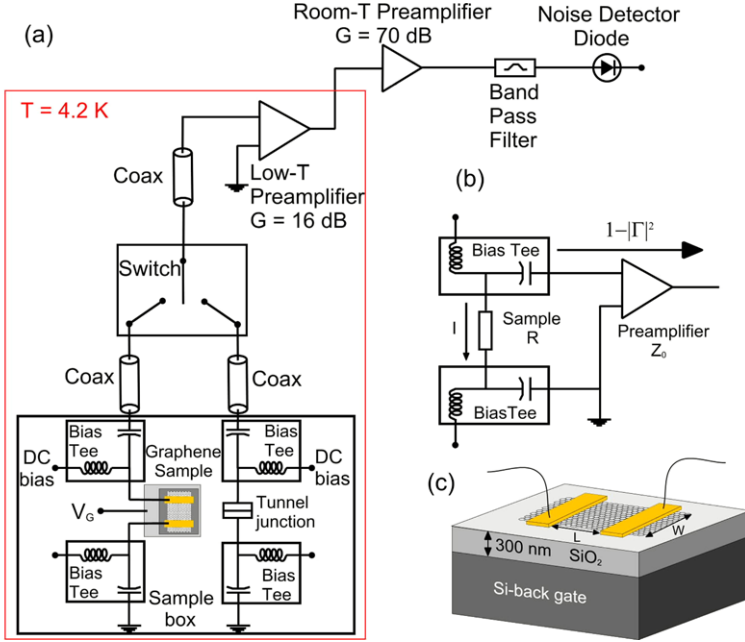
(a)

Room-T Preamplifier
G = 70 dB

Noise Detector
Diode

Band
Pass
Filter

T = 4.2 K

Coax

Low-T
Preamplifier
G = 16 dB

Switch

Coax

Coax

Bias
Tee

Bias
Tee

DC
bias

Graphene
Sample

DC
bias

$V_G$

Tunnel
junction

Bias
Tee

Bias
Tee

Sample
box

(b)

Bias Tee

$1-|\Gamma|^2$

I

Sample
R

Preamplifier
$Z_0$

BiasTee

(c)

L

W

300 nm

$SiO_2$

Si-back gate